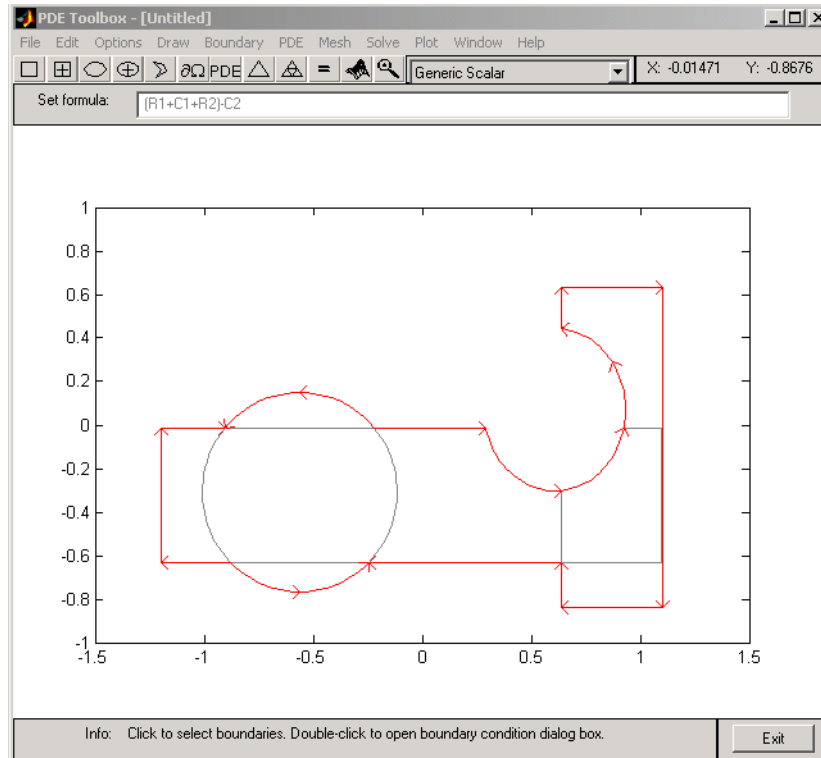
PDE Toolbox - [Untitled]

File Edit Options Draw Boundary PDE Mesh Solve Plot Window Help

∂Ω PDE = Generic Scalar X: -0.01471 Y: -0.8676

Set formula: (R1+C1+R2)-C2

1
0.8
0.6
0.4
0.2
0
-0.2
-0.4
-0.6
-0.8
-1
-1.5 -1 -0.5 0 0.5 1 1.5

Info: Click to select boundaries. Double-click to open boundary condition dialog box.

Exit